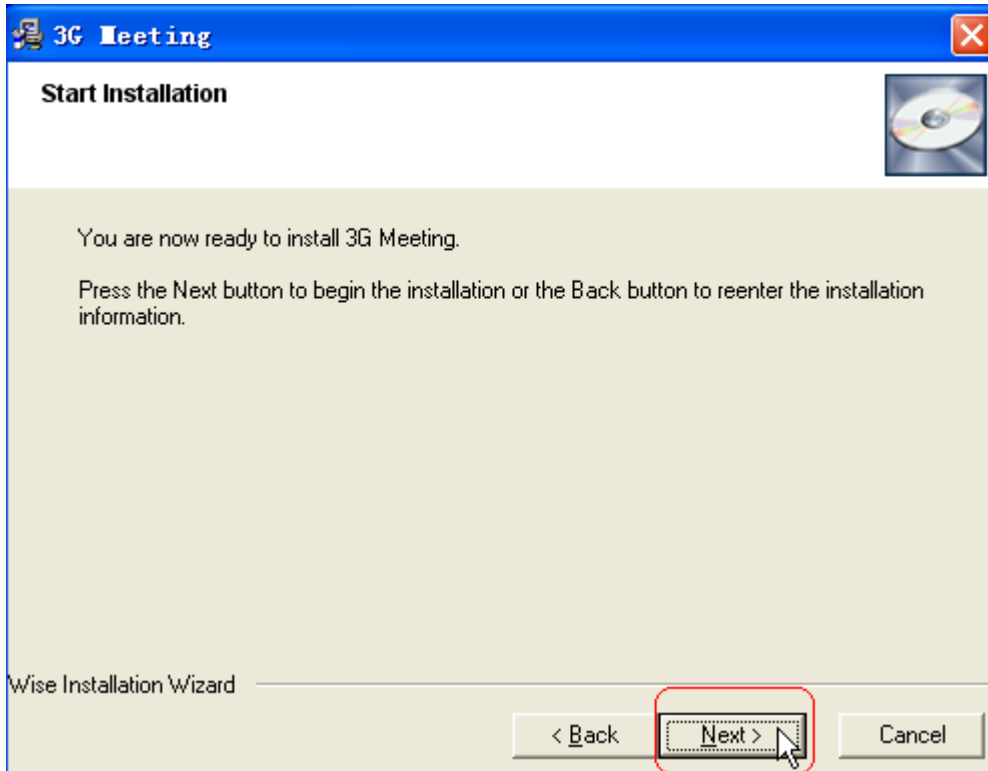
3G Meeting

Start Installation

You are now ready to install 3G Meeting.

Press the Next button to begin the installation or the Back button to reenter the installation information.

Wise Installation Wizard

< Back

Next >

Cancel